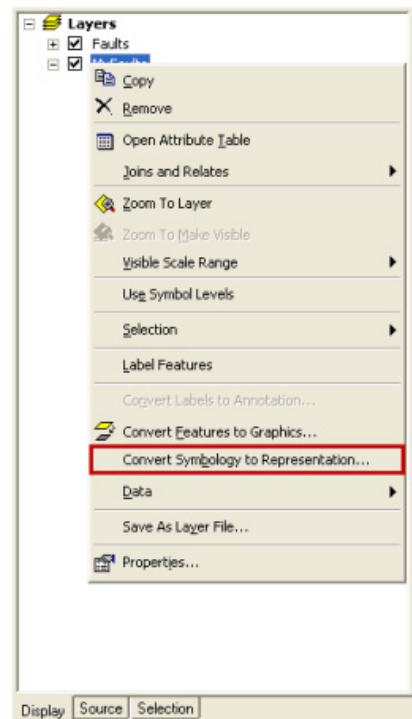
Layers
Faults
MyFaults
Copy
Remove
Open Attribute Table
Joins and Relates
Zoom To Layer
Zoom To Make Visible
Visible Scale Range
Use Symbol Levels
Selection
Label Features
Convert Labels to Annotation...
Convert Features to Graphics...
Convert Symbology to Representation...
Data
Save As Layer File...
Properties...
Display | Source | Selection